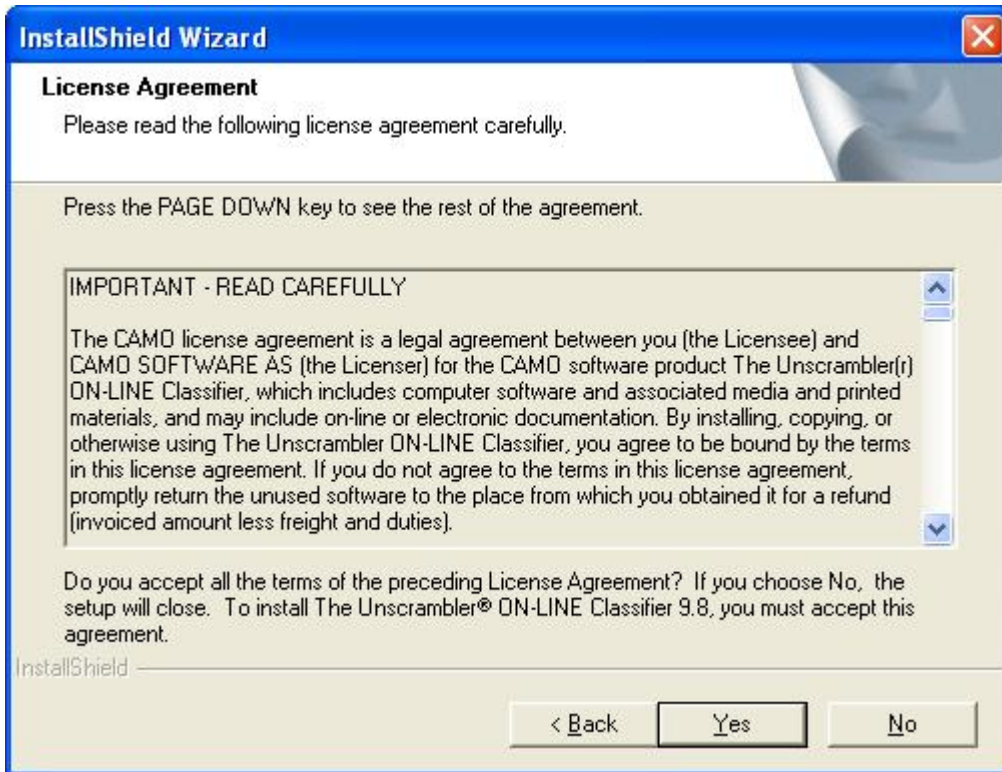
InstallShield Wizard

License Agreement

Please read the following license agreement carefully.

Press the PAGE DOWN key to see the rest of the agreement.

IMPORTANT - READ CAREFULLY

The CAMO license agreement is a legal agreement between you (the Licensee) and CAMO SOFTWARE AS (the Licenser) for the CAMO software product The Unscrambler(r) ON-LINE Classifier, which includes computer software and associated media and printed materials, and may include on-line or electronic documentation. By installing, copying, or otherwise using The Unscrambler ON-LINE Classifier, you agree to be bound by the terms in this license agreement. If you do not agree to the terms in this license agreement, promptly return the unused software to the place from which you obtained it for a refund (invoiced amount less freight and duties).

Do you accept all the terms of the preceding License Agreement? If you choose No, the setup will close. To install The Unscrambler® ON-LINE Classifier 9.8, you must accept this agreement.

InstallShield

< Back | Yes | No